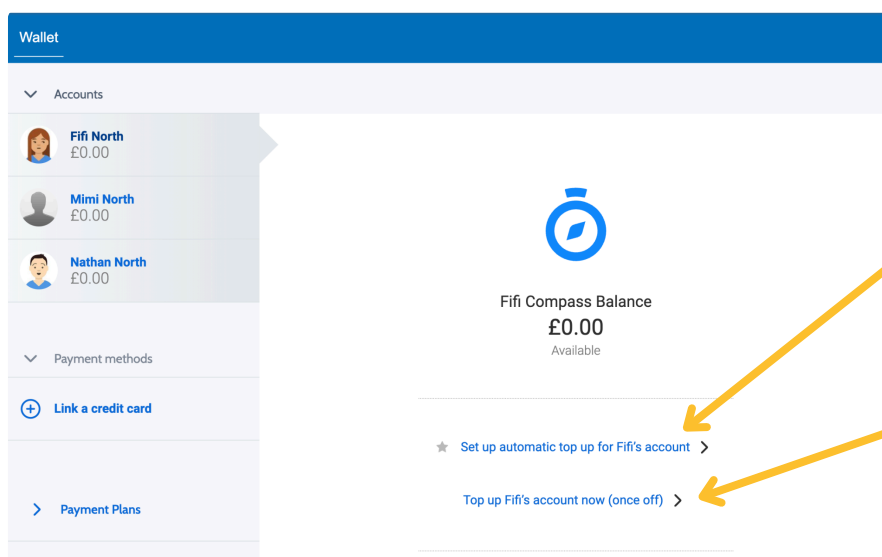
Wallet

Accounts

Fifi North
£0.00

Mimi North
£0.00

Nathan North
£0.00

Payment methods

Link a credit card

Payment Plans

Fifi Compass Balance
£0.00
Available

Set up automatic top up for Fifi's account

Top up Fifi's account now (once off)